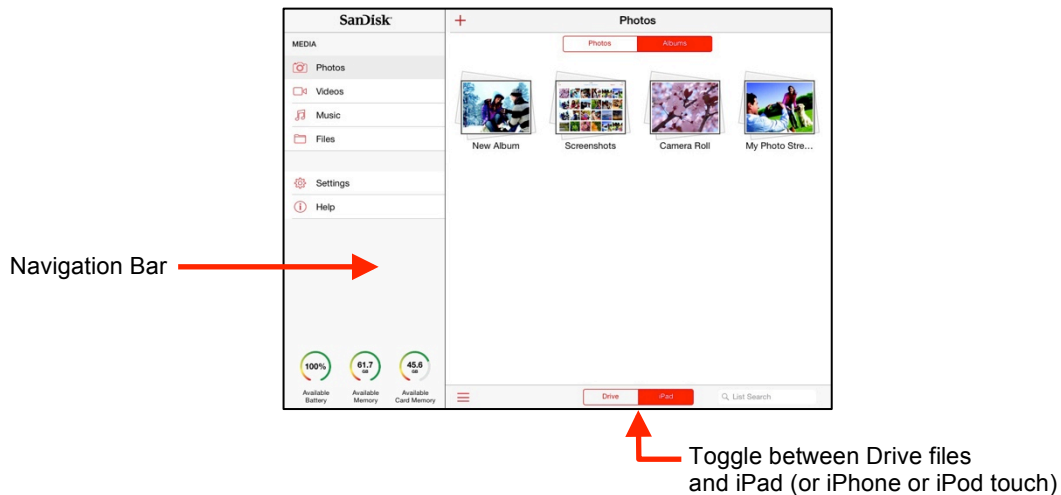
SanDisk

MEDIA

Photos

Videos

Music

Files

Settings

Help

Navigation Bar

100%
Available Battery

61.7 GB
Available Memory

45.6 GB
Available Card Memory

+

Photos

Photos | Albums

New Album

Screenshots

Camera Roll

My Photo Stre...

Drive | iPad

List Search

Toggle between Drive files and iPad (or iPhone or iPod touch)